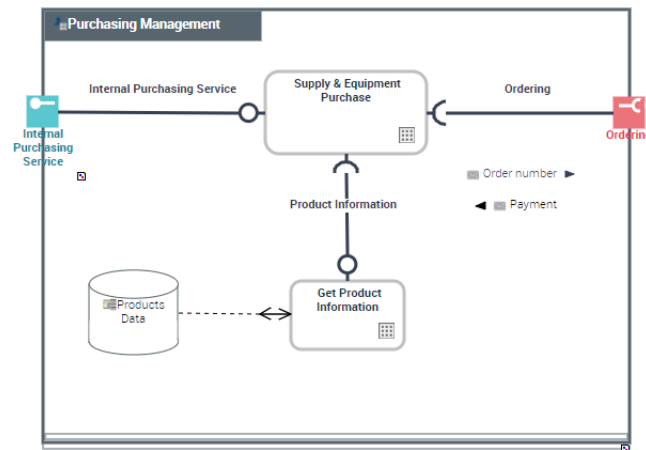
Purchasing Management

Internal Purchasing Service

Supply & Equipment Purchase

Ordering

Internal Purchasing Service

Orderin

Order number

Product Information

Payment

Products Data

Get Product Information